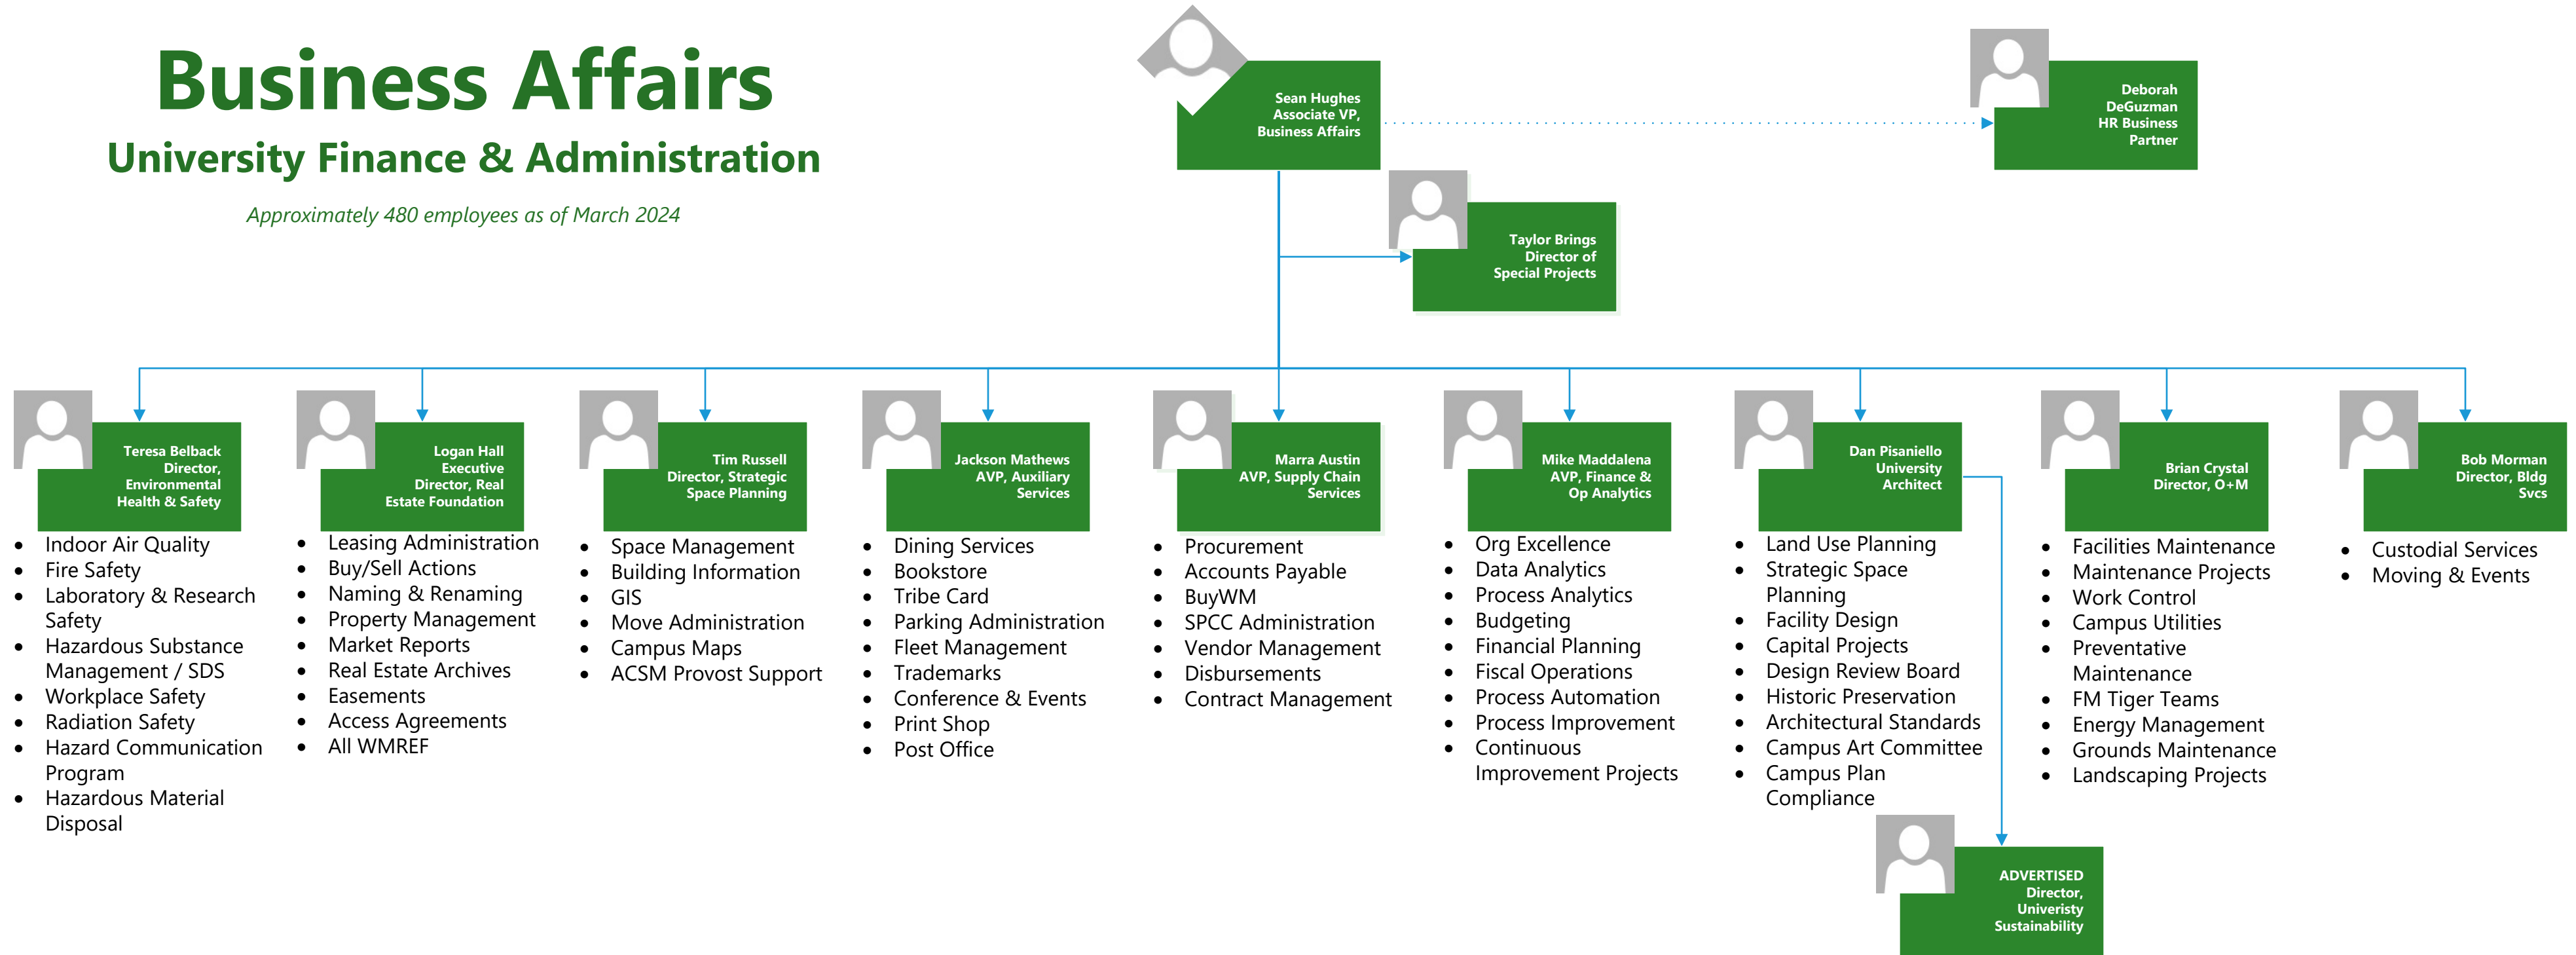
Business Affairs
University Finance & Administration

Approximately 480 employees as of March 2024

Sean Hughes
Associate VP, Business Affairs

Deborah DeGuzman
HR Business Partner

Taylor Brings
Director of Special Projects

Teresa Belback
Director, Environmental Health & Safety

- Indoor Air Quality
- Fire Safety
- Laboratory & Research Safety
- Hazardous Substance Management / SDS
- Workplace Safety
- Radiation Safety
- Hazard Communication Program
- Hazardous Material Disposal

Logan Hall
Executive Director, Real Estate Foundation

- Leasing Administration
- Buy/Sell Actions
- Naming & Renaming
- Property Management
- Market Reports
- Real Estate Archives
- Easements
- Access Agreements
- All WMREF

Tim Russell
Director, Strategic Space Planning

- Space Management
- Building Information
- GIS
- Move Administration
- Campus Maps
- ACSM Provost Support

Jackson Mathews
AVP, Auxiliary Services

- Dining Services
- Bookstore
- Tribe Card
- Parking Administration
- Fleet Management
- Trademarks
- Conference & Events
- Print Shop
- Post Office

Marra Austin
AVP, Supply Chain Services

- Procurement
- Accounts Payable
- BuyWM
- SPCC Administration
- Vendor Management
- Disbursements
- Contract Management

Mike Maddalena
AVP, Finance & Op Analytics

- Org Excellence
- Data Analytics
- Process Analytics
- Budgeting
- Financial Planning
- Fiscal Operations
- Process Automation
- Process Improvement
- Continuous Improvement Projects

Dan Pisaniello
University Architect

- Land Use Planning
- Strategic Space Planning
- Facility Design
- Capital Projects
- Design Review Board
- Historic Preservation
- Architectural Standards
- Campus Art Committee
- Campus Plan Compliance

Brian Crystal
Director, O+M

- Facilities Maintenance
- Maintenance Projects
- Work Control
- Campus Utilities
- Preventative Maintenance
- FM Tiger Teams
- Energy Management
- Grounds Maintenance
- Landscaping Projects

Bob Morman
Director, Bldg Svcs

- Custodial Services
- Moving & Events

ADVERTISED
Director, University Sustainability